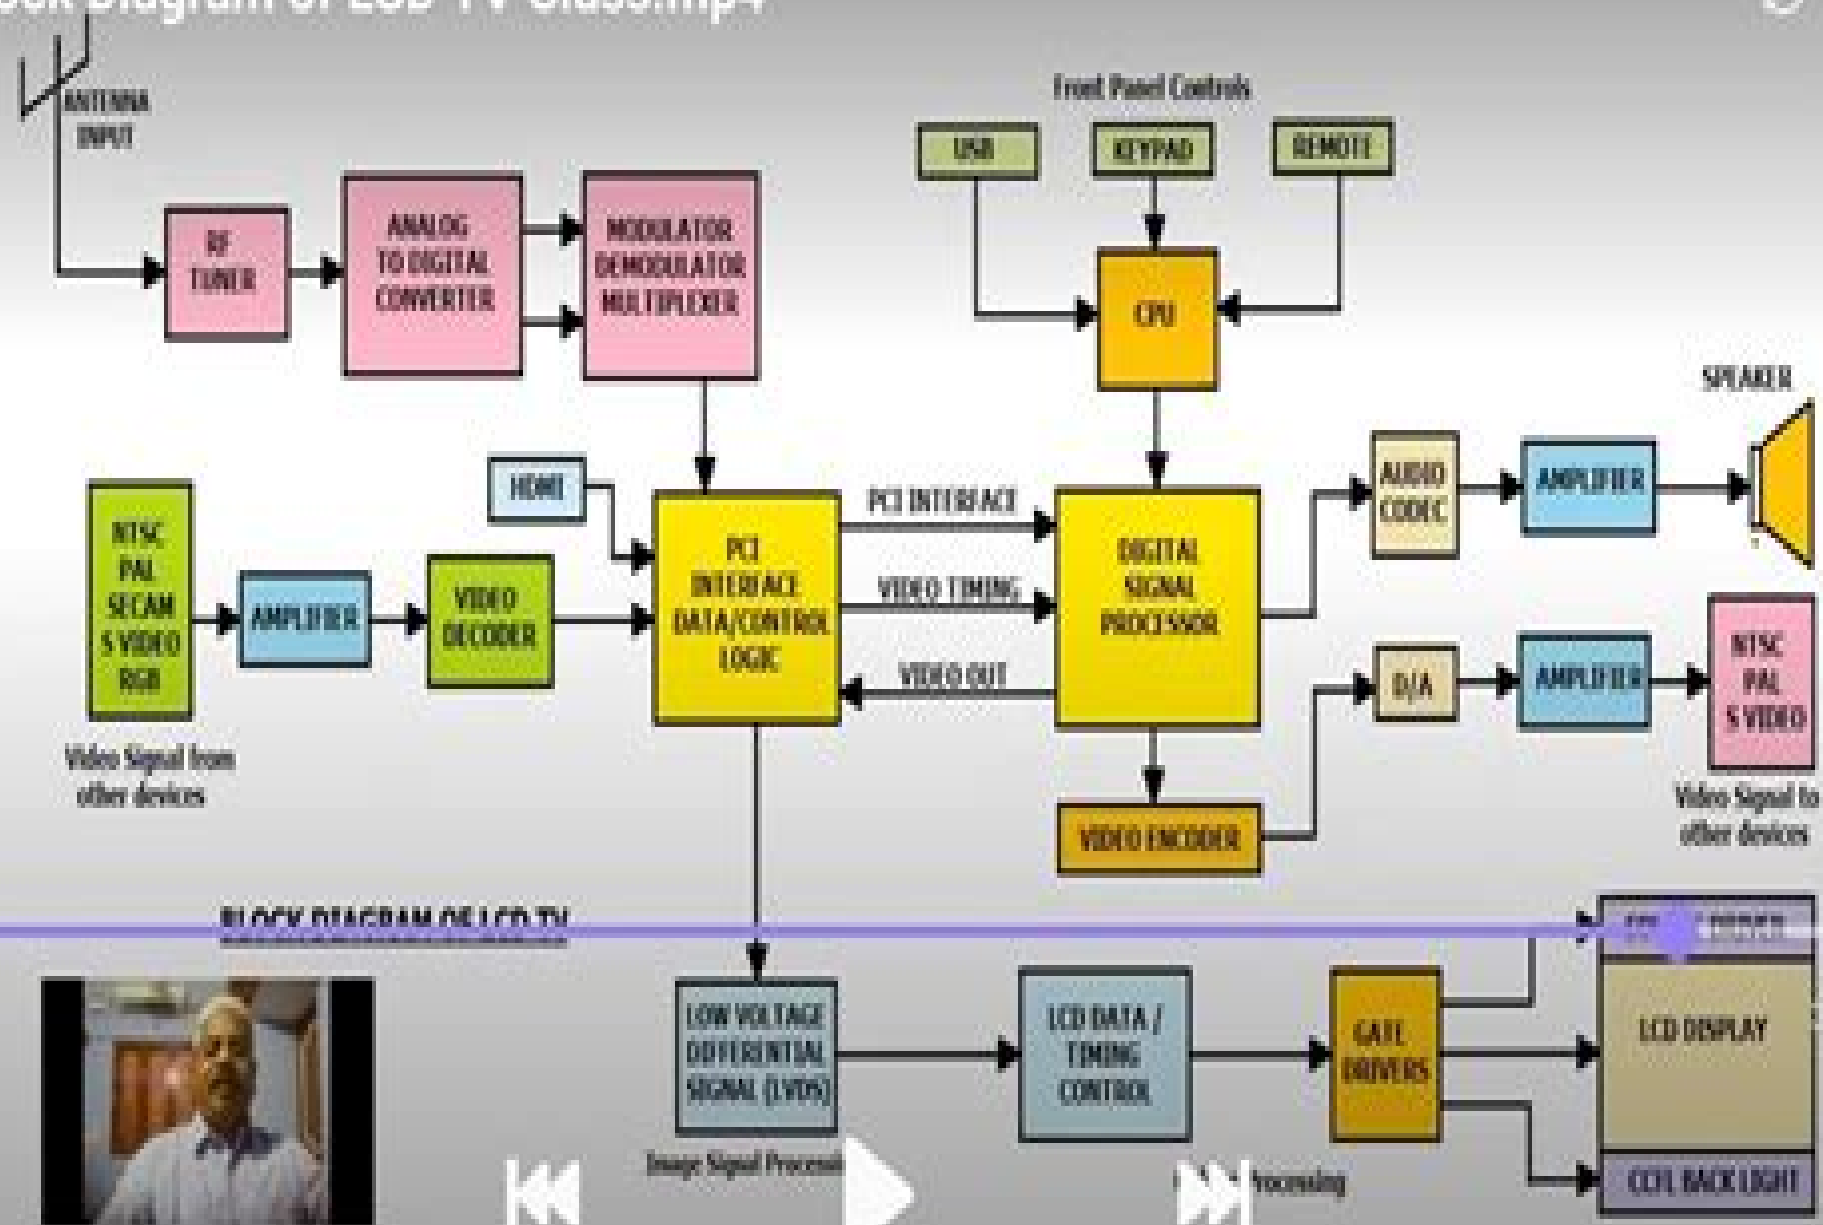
ock Diagram of LCD TV Class.mp4

ANTENNA INPUT

Front Panel Controls

USB

KEYPAD

REMOTE

RF TUNER

ANALOG TO DIGITAL CONVERTER

MODULATOR DEMODULATOR MULTIPLEXER

CPU

SPEAKER

HDMI

PCI INTERFACE

NTSC PAL SECAM S VIDEO RGB

AMPLIFIER

VIDEO DECODER

PCI INTERFACE DATA/CONTROL LOGIC

VIDEO TIMING

DIGITAL SIGNAL PROCESSOR

AUDIO CODEC

AMPLIFIER

VIDEO OUT

D/A

AMPLIFIER

NTSC PAL S VIDEO

Video Signal from other devices

Video Signal to other devices

VIDEO ENCODER

BLOCK DIAGRAM OF LCD TV

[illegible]

LOW VOLTAGE DIFFERENTIAL SIGNAL (LVDS)

LCD DATA / TIMING CONTROL

GATE DRIVERS

LCD DISPLAY

Image Signal Processi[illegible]

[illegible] Processing

CCFL BACK LIGHT